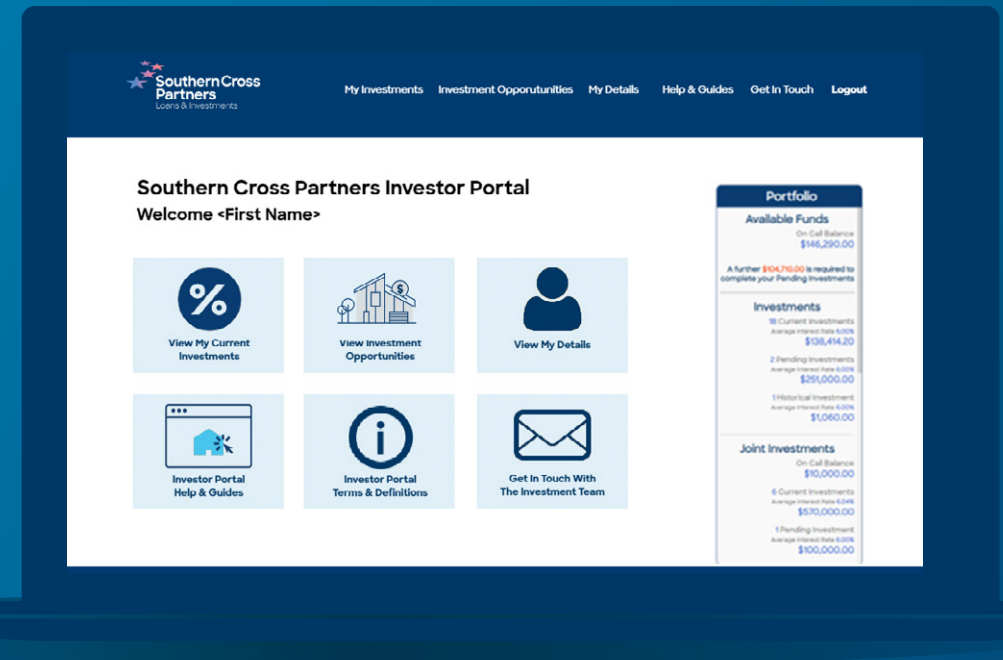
Southern Cross Partners
Loans & Investments

My Investments Investment Opporutunities My Details Help & Guides Get In Touch Logout

Southern Cross Partners Investor Portal
Welcome <First Name>

View My Current Investments

View Investment Opportunities

View My Details

Investor Portal Help & Guides

Investor Portal Terms & Definitions

Get In Touch With The Investment Team

Portfolio
Available Funds
On Call Balance
$146,290.00

A further $104,710.00 is required to complete your Pending Investments

Investments
18 Current Investments
Average Interest Rate 6.00%
$138,414.20

2 Pending Investments
Average Interest Rate 6.00%
$251,000.00

1 Historical Investment
Average Interest Rate 6.00%
$1,060.00

Joint Investments
On Call Balance
$10,000.00

6 Current Investments
Average Interest Rate 6.04%
$570,000.00

1 Pending Investment
Average Interest Rate 6.00%
$100,000.00